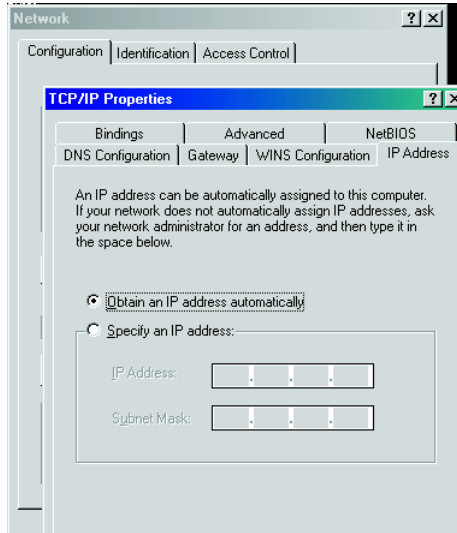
Network

?

Configuration | Identification | Access Control

TCP/IP Properties

?

Bindings | Advanced | NetBIOS

DNS Configuration | Gateway | WINS Configuration | IP Address

An IP address can be automatically assigned to this computer. If your network does not automatically assign IP addresses, ask your network administrator for an address, and then type it in the space below.

Obtain an IP address automatically

Specify an IP address:

IP Address: . . .

Subnet Mask: . . .